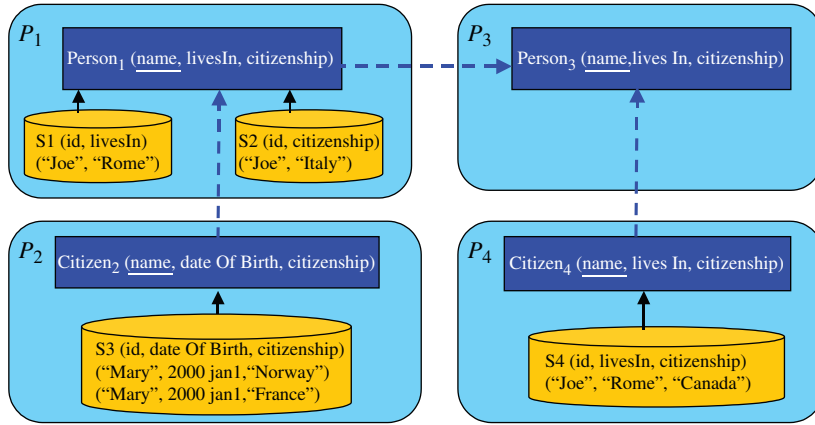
$P_1$

Person$_1$ (name, livesIn, citizenship)

S1 (id, livesIn)
("Joe", "Rome")

S2 (id, citizenship)
("Joe", "Italy")

$P_3$

Person$_3$ (name,lives In, citizenship)

$P_2$

Citizen$_2$ (name, date Of Birth, citizenship)

S3 (id, date Of Birth, citizenship)
("Mary", 2000 jan1,"Norway")
("Mary", 2000 jan1,"France")

$P_4$

Citizen$_4$ (name, lives In, citizenship)

S4 (id, livesIn, citizenship)
("Joe", "Rome", "Canada")